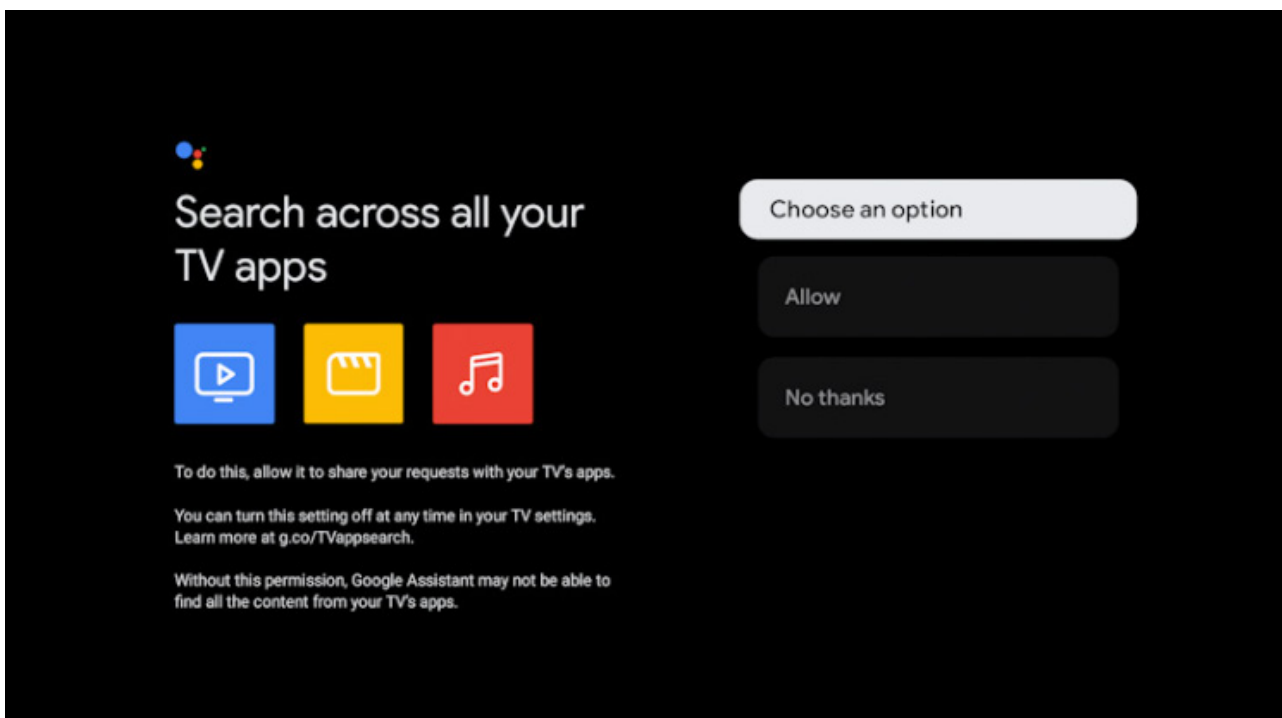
Search across all your TV apps

To do this, allow it to share your requests with your TV's apps.

You can turn this setting off at any time in your TV settings. Learn more at g.co/TVappsearch.

Without this permission, Google Assistant may not be able to find all the content from your TV's apps.

Choose an option

Allow

No thanks